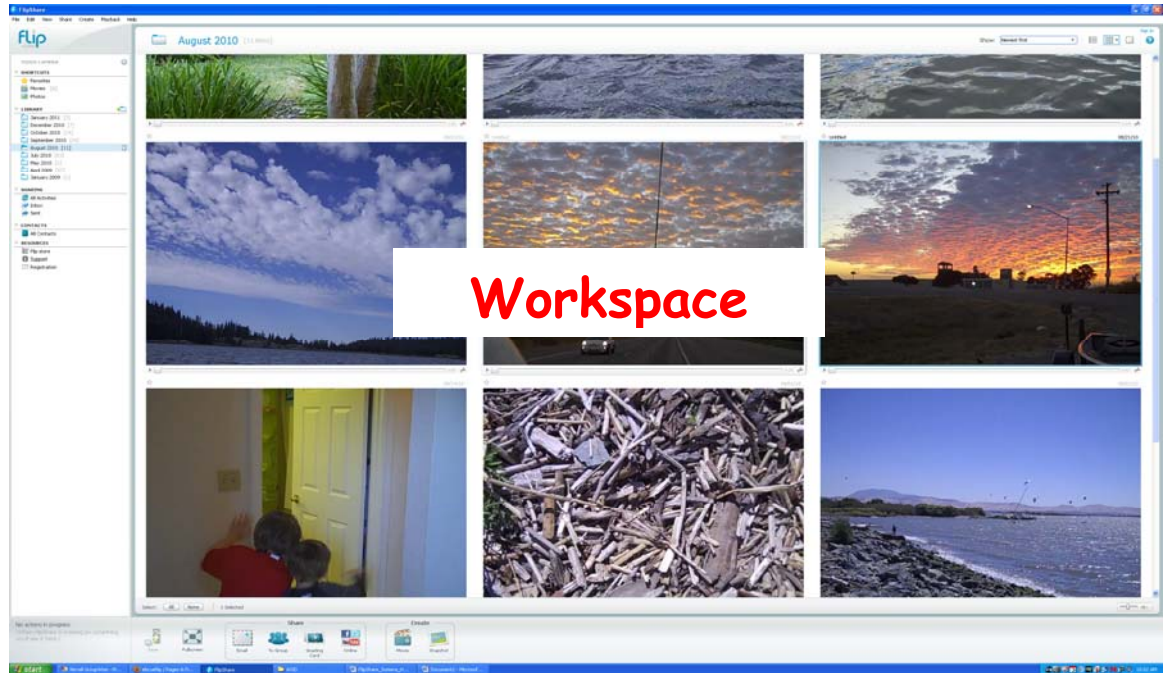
FlipShare
File Edit View Share Create Playback Help
flip
August 2010 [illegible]
Show: Newest first
Sign in
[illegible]
SHORTCUTS
Favorites
Movies
Photos
LIBRARY
January 2011
December 2010
October 2010
September 2010
August 2010
July 2010
May 2010
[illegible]
January 2009
SHARING
All Activities
Inbox
Sent
CONTACTS
All Contacts
RESOURCES
Flip store
Support
Registration
Workspace
Select: All None 1 Selected
No actions in progress
Share
Create
Save
Fullscreen
Email
To Group
Greeting Card
Online
Movie
Snapshot
start
FlipShare